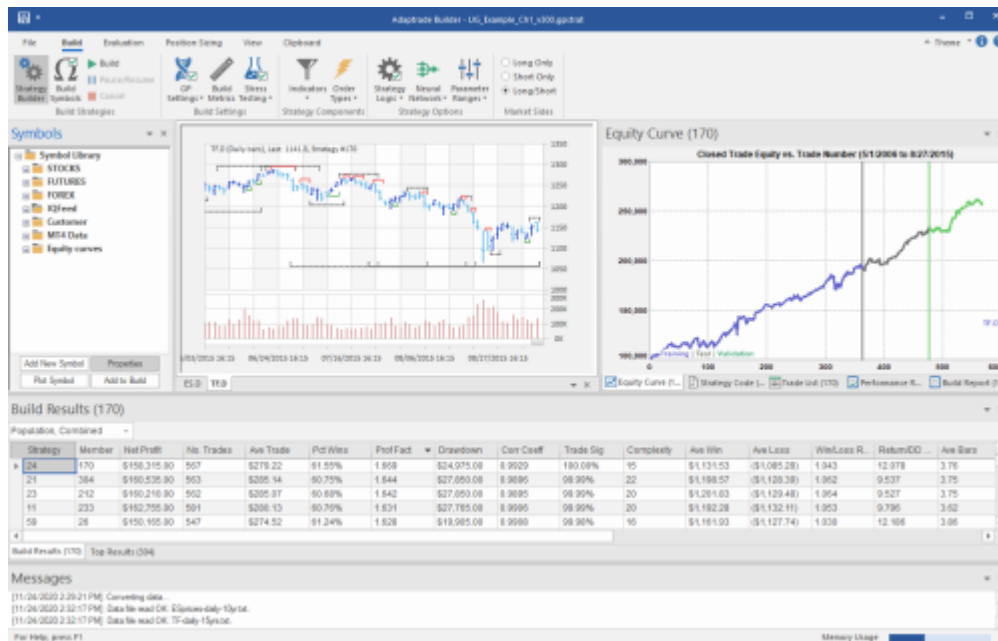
Adaptrade Builder - UG_Example_Ch1_s300.gpstrat

File Build Evaluation Position Sizing View Clipboard

Theme

Strategy Builder Build Symbols Build Pause/Resume Cancel
Build Strategies

GP Settings Build Metrics Stress Testing
Build Settings

Indicators Order Types
Strategy Components

Strategy Logic Neural Network Parameter Ranges
Strategy Options

Long Only Short Only Long/Short
Market Sides

Symbols

Symbol Library
STOCKS
FUTURES
FOREX
IQFeed
Customer
MT4 Data
Equity curves

Add New Symbol Properties
Plot Symbol Add to Build

TF.D (Daily bars), Last: 1141.0, Strategy #170

1350 1300 1250 1200 1150 1100 1050

ES.D TF.D

Equity Curve (170)

Closed Trade Equity vs. Trade Number (5/1/2006 to 8/27/2015)

300,000 250,000 200,000 150,000 100,000

0 100 200 300 400 500 600

Training | Test | Validation

TF.D

Equity Curve Strategy Code Trade List (170) Performance R... Build Report

Build Results (170)

Population, Combined

| Strategy | Member | Net Profit | No. Trades | Ave Trade | Pct Wins | Prof Fact | Drawdown | Corr Coeff | Trade Sig | Complexity | Ave Win | Ave Loss | Win/Loss R... | Return/DD ... | Ave Bars |
|---|---|---|---|---|---|---|---|---|---|---|---|---|---|---|---|
| 24 | 170 | $158,315.80 | 567 | $279.22 | 61.55% | 1.858 | $24,975.08 | 0.9929 | 100.00% | 15 | $1,131.53 | ($1,085.28) | 1.043 | 12.978 | 3.76 |
| 21 | 384 | $160,535.80 | 563 | $285.14 | 60.75% | 1.844 | $27,050.08 | 0.9896 | 99.99% | 22 | $1,198.57 | ($1,128.38) | 1.062 | 9.537 | 3.75 |
| 23 | 212 | $160,210.80 | 562 | $285.07 | 60.68% | 1.842 | $27,050.08 | 0.9895 | 99.99% | 20 | $1,201.03 | ($1,129.48) | 1.064 | 9.527 | 3.75 |
| 11 | 233 | $162,755.80 | 561 | $286.13 | 60.76% | 1.831 | $27,765.08 | 0.9895 | 99.99% | 20 | $1,192.28 | ($1,132.11) | 1.053 | 9.795 | 3.62 |
| 59 | 26 | $150,155.80 | 547 | $274.52 | 61.24% | 1.828 | $18,985.08 | 0.9980 | 99.99% | 15 | $1,161.93 | ($1,127.74) | 1.038 | 12.166 | 3.86 |

Build Results (170) Top Results (394)

Messages

[11/24/2020 2:29:21 PM]: Converting data...
[11/24/2020 2:32:17 PM]: Data file read OK: ESprices-daily-10yr.txt.
[11/24/2020 2:32:17 PM]: Data file read OK: TF-daily-15yr.txt.

For Help, press F1

Memory Usage